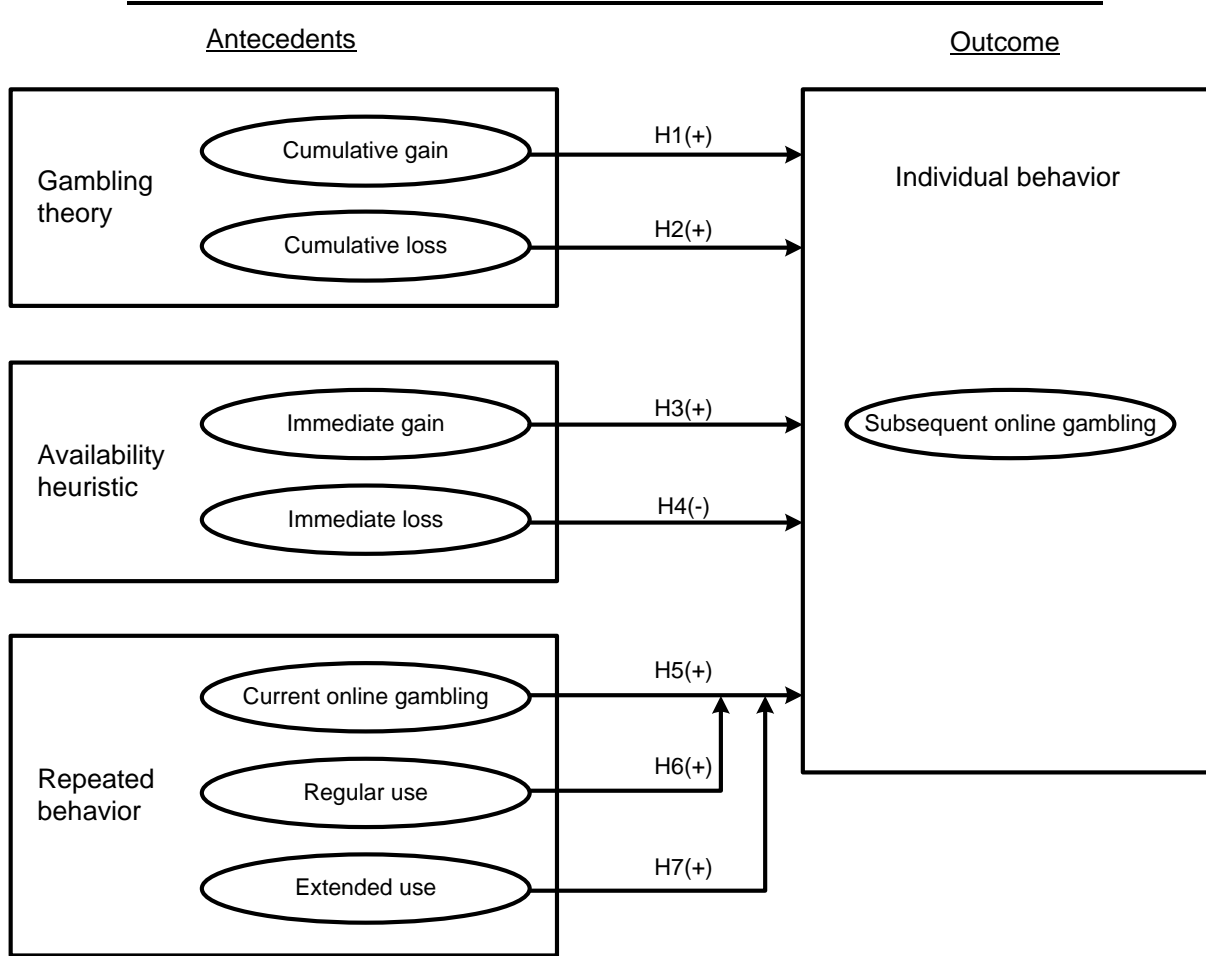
Antecedents

Outcome

Gambling theory

Cumulative gain

H1(+)

Cumulative loss

H2(+)

Individual behavior

Availability heuristic

Immediate gain

H3(+)

Immediate loss

H4(-)

Subsequent online gambling

Repeated behavior

Current online gambling

H5(+)

Regular use

H6(+)

Extended use

H7(+)